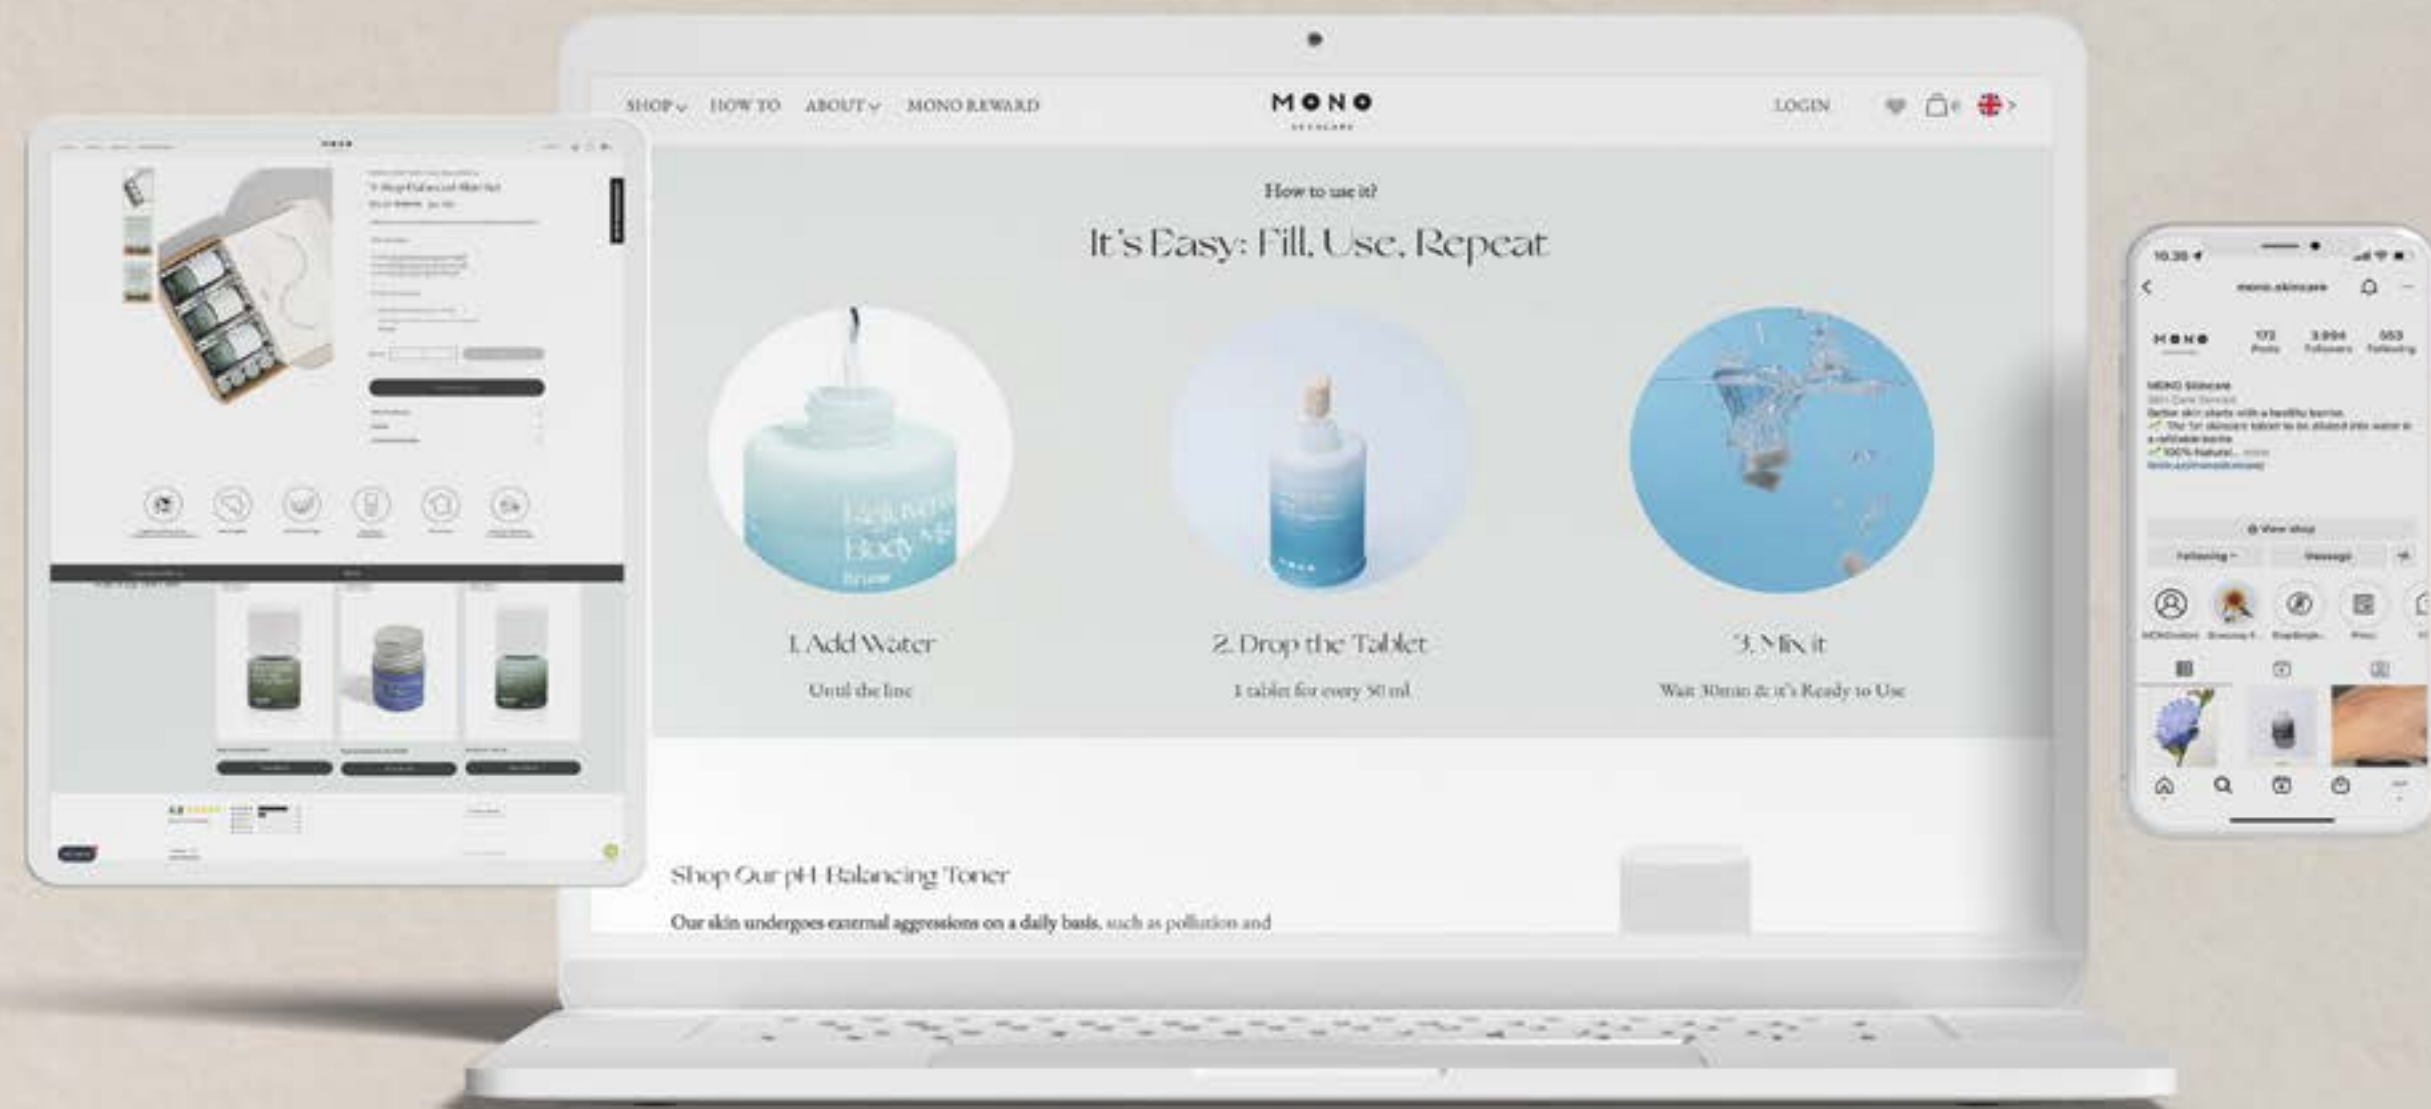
SHOP HOW TO ABOUT MONO REWARD

MONO
SKINCARE

LOGIN

How to use it?

It's Easy: Fill, Use, Repeat

1. Add Water
Until the line

2. Drop the Tablet
1 tablet for every 50 ml

3. Mix it
Wait 30min & it's Ready to Use

Shop Our pH Balancing Toner

Our skin undergoes external aggressions on a daily basis, such as pollution and

10:30

mono.skincare

MONO

172 Posts
3.994 Followers
553 Following

MONO Skincare
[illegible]

View shop
Following
Message